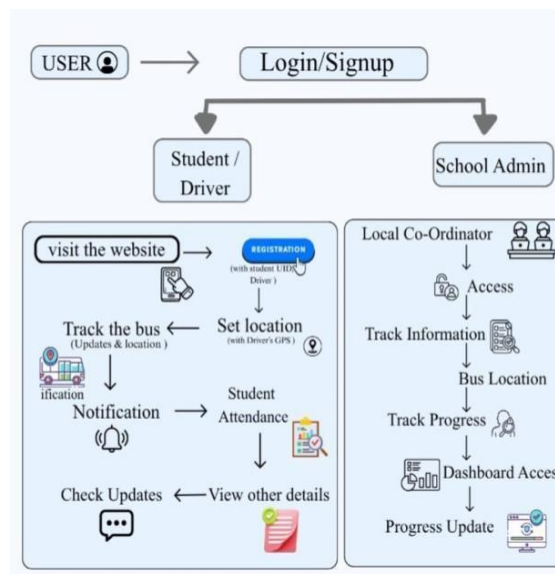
USER → Login/Signup

Student / Driver

School Admin

visit the website → REGISTRATION (with student UIDS Driver)

Set location (with Driver's GPS)

Track the bus (Updates & location)

ification

Notification → Student Attendance

Check Updates ← View other details

Local Co-Ordinator

Access

Track Information

Bus Location

Track Progress

Dashboard Acces

Progress Update